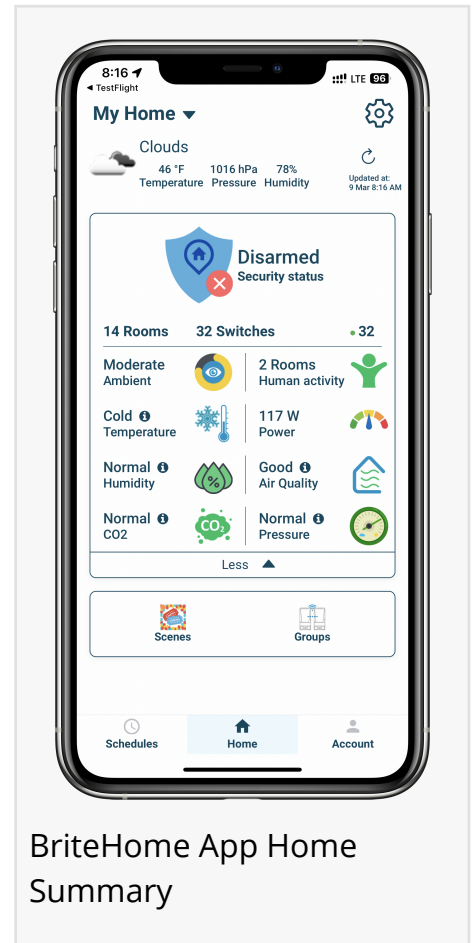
8:16
◂ TestFlight
LTE 96

My Home

Clouds
46 °F Temperature
1016 hPa Pressure
78% Humidity
Updated at: 9 Mar 8:16 AM

Disarmed
Security status

14 Rooms
32 Switches
32

Moderate
Ambient

2 Rooms
Human activity

Cold
Temperature

117 W
Power

Normal
Humidity

%

Good
Air Quality

Normal
CO2

$CO_2$

Normal
Pressure

Less

Scenes
Groups

Schedules
Home
Account

BriteHome App Home Summary